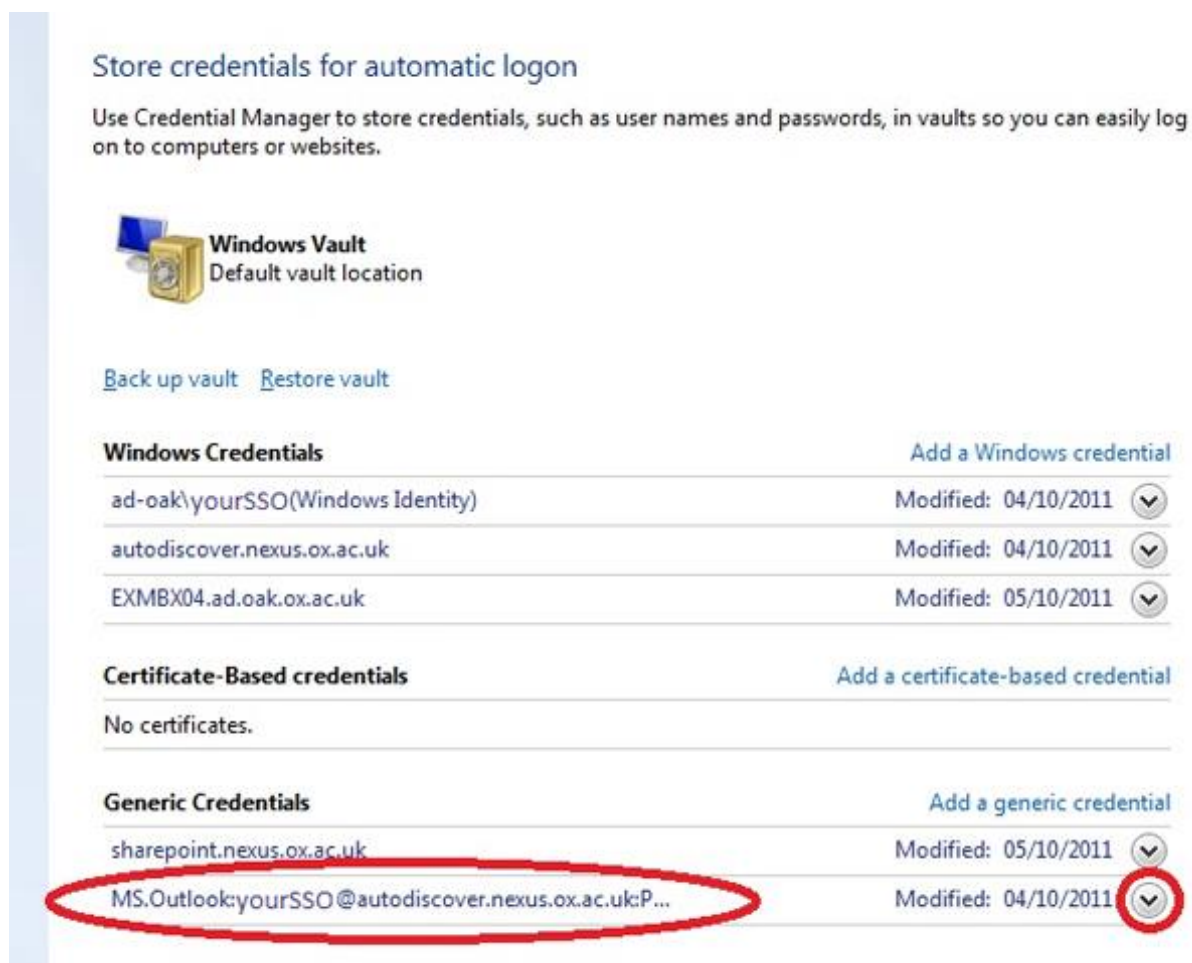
Store credentials for automatic logon

Use Credential Manager to store credentials, such as user names and passwords, in vaults so you can easily log on to computers or websites.

Windows Vault
Default vault location

Back up vault Restore vault

| Windows Credentials | Add a Windows credential |
|---|---|
| ad-oak\yourSSO(Windows Identity) | Modified: 04/10/2011 |
| autodiscover.nexus.ox.ac.uk | Modified: 04/10/2011 |
| EXMBX04.ad.oak.ox.ac.uk | Modified: 05/10/2011 |

| Certificate-Based credentials | Add a certificate-based credential |
|---|---|
| No certificates. | |

| Generic Credentials | Add a generic credential |
|---|---|
| sharepoint.nexus.ox.ac.uk | Modified: 05/10/2011 |
| MS.Outlook:yourSSO@autodiscover.nexus.ox.ac.uk:P... | Modified: 04/10/2011 |